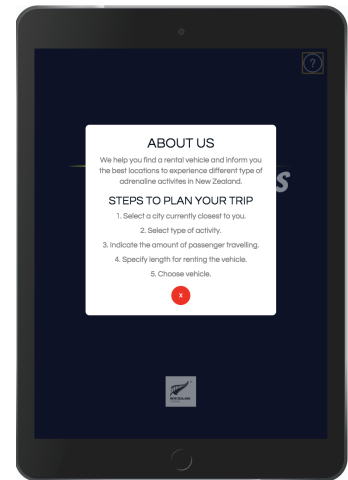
?

ABOUT US

We help you find a rental vehicle and inform you the best locations to experience different type of adrenaline activites in New Zealand.

STEPS TO PLAN YOUR TRIP

1. Select a city currently closest to you.

2. Select type of activity.

3. Indicate the amount of passenger travelling.

4. Specify length for renting the vehicle.

5. Choose vehicle.

x